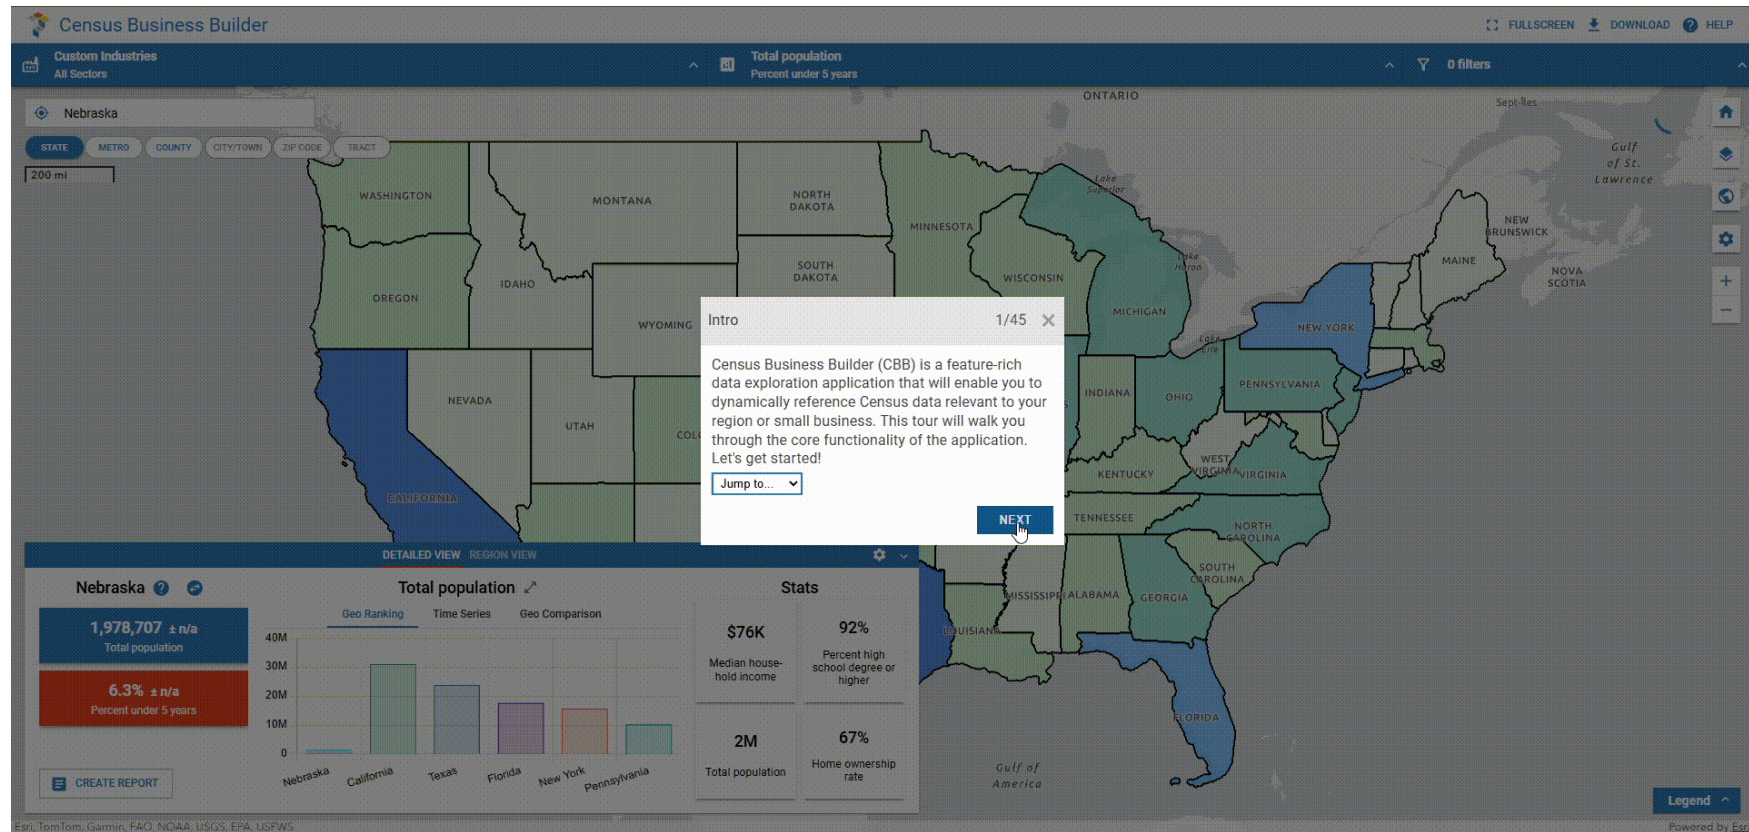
Census Business Builder

FULLSCREEN DOWNLOAD HELP

Custom Industries
All Sectors

Total population
Percent under 5 years

0 filters

Nebraska

STATE METRO COUNTY CITY/TOWN ZIP CODE TRACT

200 mi

ONTARIO
Sept-Îles
Gulf of St. Lawrence
NEW BRUNSWICK
NOVA SCOTIA
MAINE
WASHINGTON
MONTANA
NORTH DAKOTA
MINNESOTA
Lake Superior
SOUTH DAKOTA
WISCONSIN
Lake Huron
MICHIGAN
OREGON
IDAHO
WYOMING
NEW YORK
Lake Erie
PENNSYLVANIA
NEVADA
INDIANA
OHIO
UTAH
COL
WEST VIRGINIA
VIRGINIA
KENTUCKY
CALIFORNIA
TENNESSEE
NORTH CAROLINA
SOUTH CAROLINA
MISSISSIPPI
ALABAMA
GEORGIA
LOUISIANA
FLORIDA
Gulf of America

Intro 1/45

Census Business Builder (CBB) is a feature-rich data exploration application that will enable you to dynamically reference Census data relevant to your region or small business. This tour will walk you through the core functionality of the application. Let's get started!

Jump to...

NEXT

DETAILED VIEW REGION VIEW

Nebraska

1,978,707 ± n/a
Total population

6.3% ± n/a
Percent under 5 years

CREATE REPORT

Total population

Geo Ranking Time Series Geo Comparison

40M
30M
20M
10M
0

Nebraska California Texas Florida New York Pennsylvania

Stats

$76K
Median household income

92%
Percent high school degree or higher

2M
Total population

67%
Home ownership rate

Legend

Esri, TomTom, Garmin, FAO, NOAA, USGS, EPA, USFWS

Powered by Esri